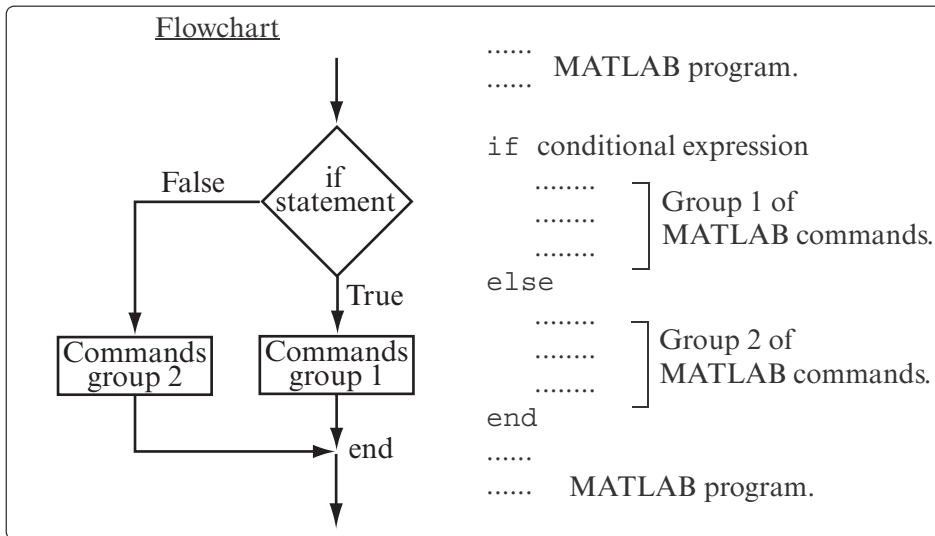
Flowchart

if statement

False

True

Commands group 2

Commands group 1

end

......
...... MATLAB program.

if conditional expression
........
........
........
Group 1 of MATLAB commands.
else
........
........
........
Group 2 of MATLAB commands.
end
......
...... MATLAB program.